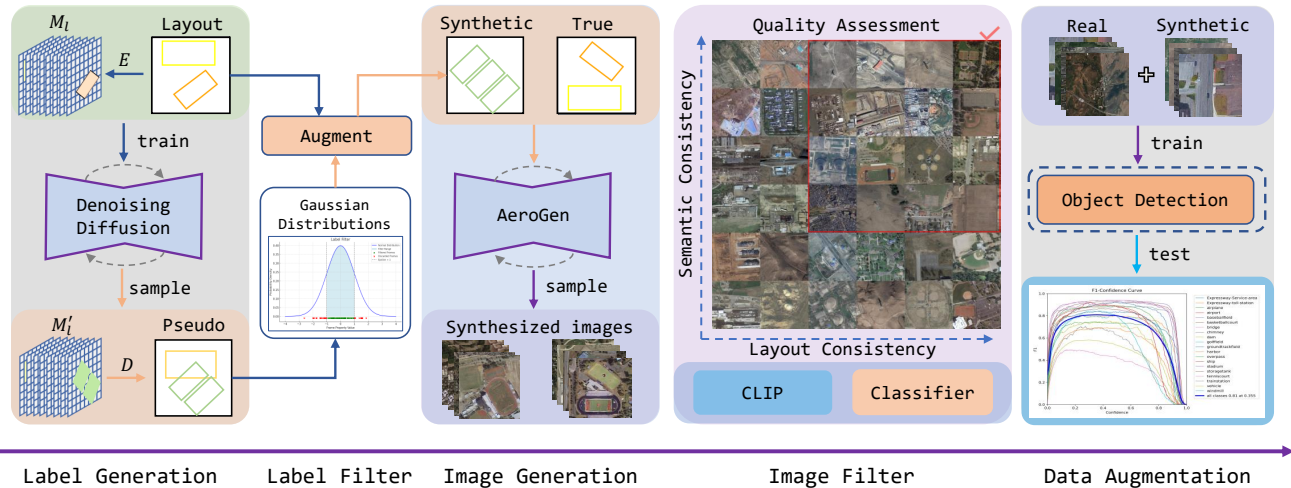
$M_l$

Layout

$E$

train

Denoising Diffusion

sample

$M_l'$

Pseudo

$D$

Augment

Gaussian Distributions

Label Filter

Synthetic

True

AeroGen

sample

Synthesized images

Quality Assessment

Semantic Consistency

Layout Consistency

CLIP

Classifier

Real

Synthetic

train

Object Detection

test

F1-Confidence Curve

Expressway-Service-area
Expressway-toll-station
airplane
airport
baseballfield
basketballcourt
bridge
chimney
dam
golffield
groundtrackfield
harbor
overpass
ship
stadium
storagetank
tenniscourt
trainstation
vehicle
windmill
all classes 0.81 at 0.355

F1

Confidence

Label Generation

Label Filter

Image Generation

Image Filter

Data Augmentation